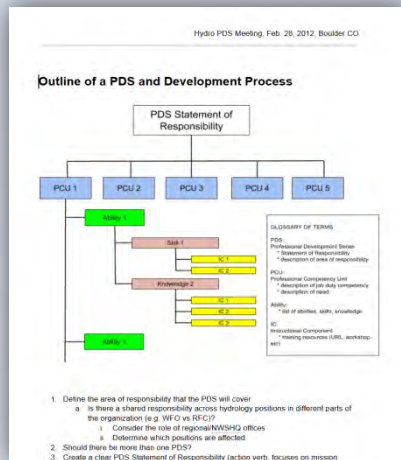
Hydro PDS Meeting, Feb. 28, 2012, Boulder CO

Outline of a PDS and Development Process

PDS Statement of Responsibility

PCU 1

PCU 2

PCU 3

PCU 4

PCU 5

Ability 1

Skill 1

IC 1

IC 2

Knowledge 2

IC 1

IC 2

IC 3

Ability 3

GLOSSARY OF TERMS

PDS:
Professional Development Series
* Statement of Responsibility
* description of area of responsibility

PCU:
Professional Competency Unit
* description of job duty competency
* description of need

Ability:
* list of abilities, skills, knowledge

IC:
Instructional Component
* training resources (URL, workshop, etc)

1. Define the area of responsibility that the PDS will cover
a. Is there a shared responsibility across hydrology positions in different parts of the organization (e.g. WFO vs RFC)?
i. Consider the role of regional/NWSHQ offices
ii. Determine which positions are affected
2. Should there be more than one PDS?
3. Create a clear PDS Statement of Responsibility (action verb, focuses on mission